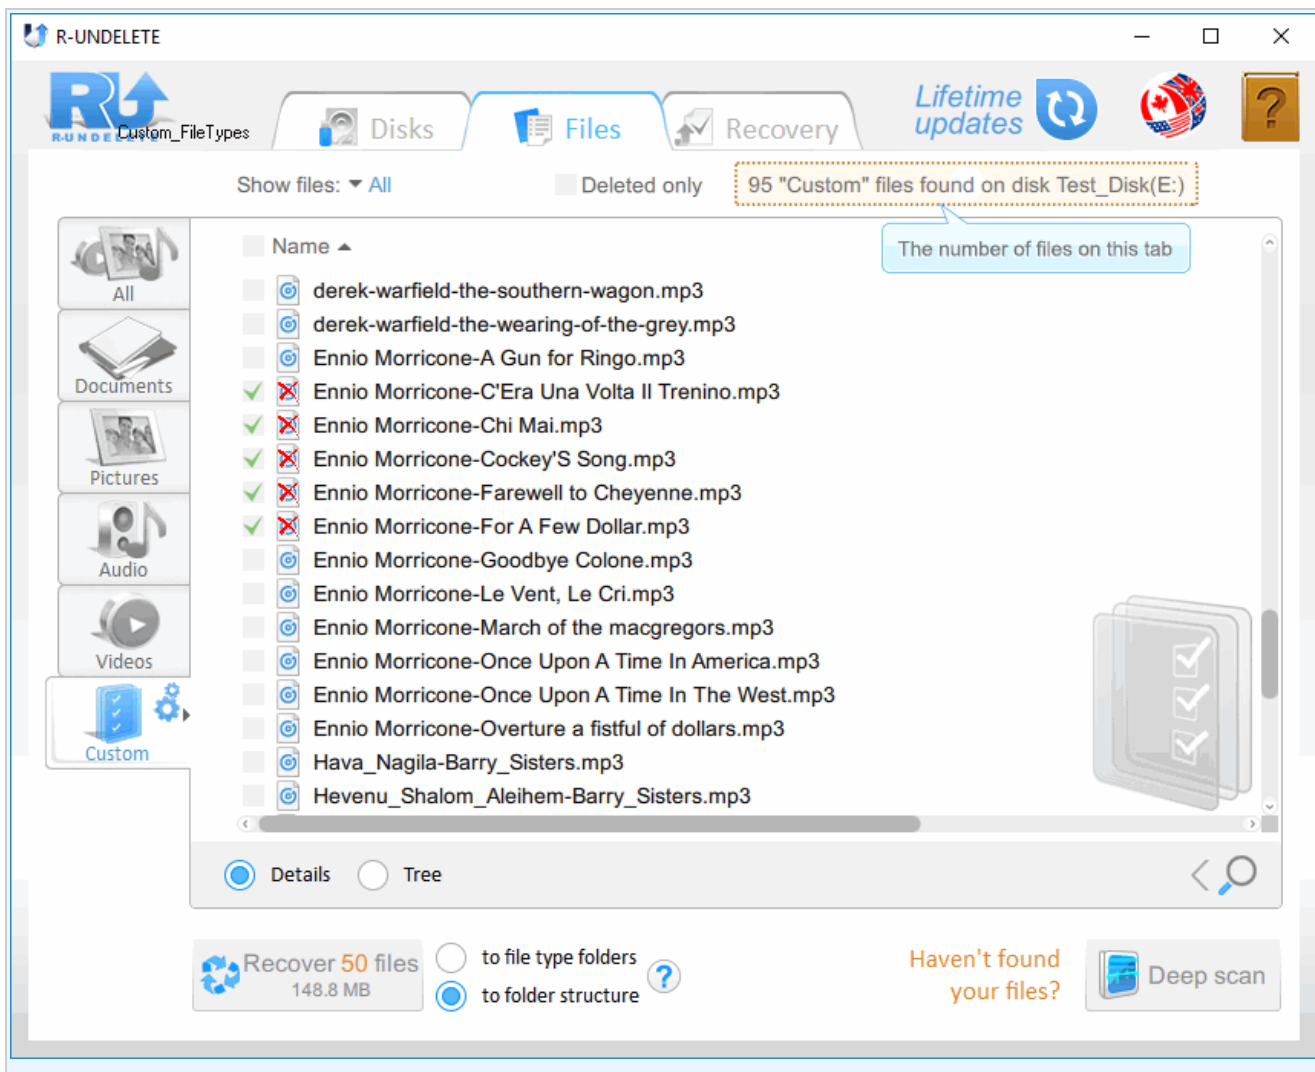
R-UNDELETE

R-UNDELETE Custom_FileTypes

Disks

Files

Recovery

Lifetime updates

?

Show files: All

Deleted only

95 "Custom" files found on disk Test_Disk(E:)

The number of files on this tab

All

Documents

Pictures

Audio

Videos

Custom

Name

derek-warfield-the-southern-wagon.mp3
derek-warfield-the-wearing-of-the-grey.mp3
Ennio Morricone-A Gun for Ringo.mp3
Ennio Morricone-C'Era Una Volta Il Trenino.mp3
Ennio Morricone-Chi Mai.mp3
Ennio Morricone-Cockey'S Song.mp3
Ennio Morricone-Farewell to Cheyenne.mp3
Ennio Morricone-For A Few Dollar.mp3
Ennio Morricone-Goodbye Colone.mp3
Ennio Morricone-Le Vent, Le Cri.mp3
Ennio Morricone-March of the macgregors.mp3
Ennio Morricone-Once Upon A Time In America.mp3
Ennio Morricone-Once Upon A Time In The West.mp3
Ennio Morricone-Overture a fistful of dollars.mp3
Hava_Nagila-Barry_Sisters.mp3
Hevenu_Shalom_Aleihem-Barry_Sisters.mp3

Details

Tree

Recover 50 files
148.8 MB

to file type folders

to folder structure

?

Haven't found your files?

Deep scan